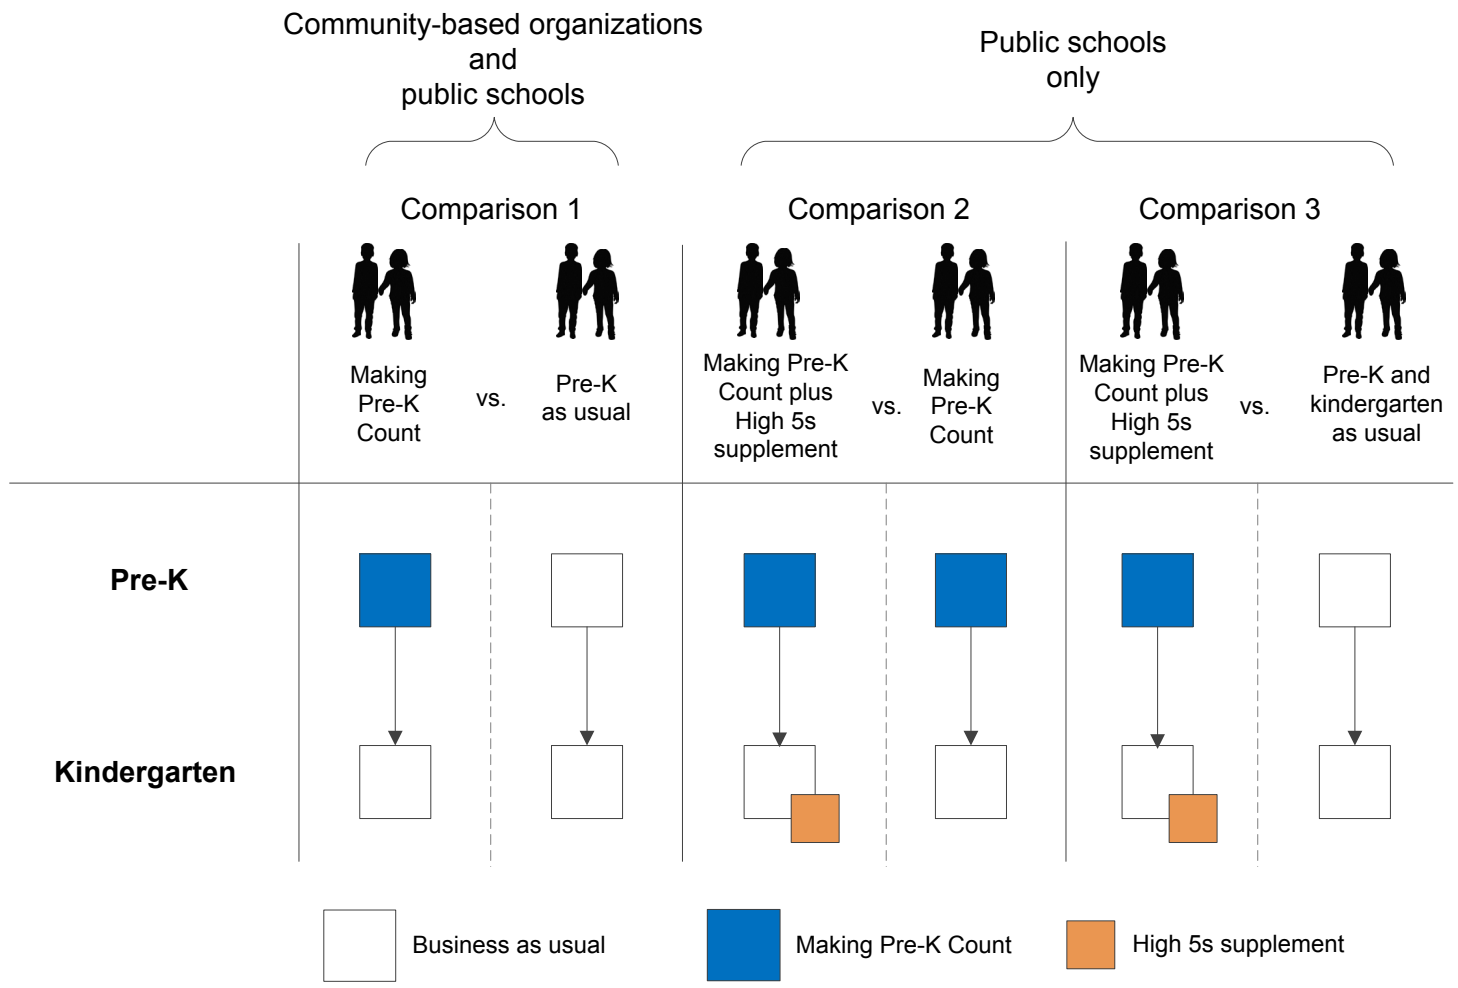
Community-based organizations and public schools

Public schools only

Comparison 1

Comparison 2

Comparison 3

Making Pre-K Count vs. Pre-K as usual

Making Pre-K Count plus High 5s supplement vs. Making Pre-K Count

Making Pre-K Count plus High 5s supplement vs. Pre-K and kindergarten as usual

Pre-K

Kindergarten

Business as usual

Making Pre-K Count

High 5s supplement